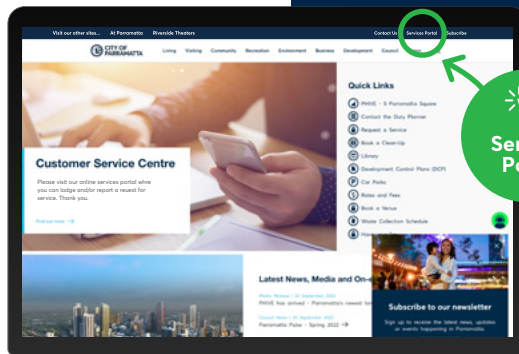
Visit our other sites... At Parramatta Riverside Theatres

Contact Us Services Portal Subscribe

CITY OF PARRAMATTA

Living Visiting Community Recreation Environment Business Development Council

Customer Service Centre

Please visit our online services portal where you can lodge and/or report a request for service. Thank you.

Find out more →

Quick Links

PHIVE - 5 Parramatta Square

Contact the Duty Planner

Request a Service

Book a Clean-Up

Library

Development Control Plans (DCP)

Car Parks

Rates and Fees

Book a Venue

Waste Collection Schedule

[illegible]

Ser
Po

Latest News, Media and On-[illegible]

Media Release | 20 September 2022
PHIVE has arrived - Parramatta's newest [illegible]

Council News | 20 September 2022
Parramatta Pulse - Spring 2022 →

Subscribe to our newsletter

Sign up to receive the latest news, updates or events happening in Parramatta